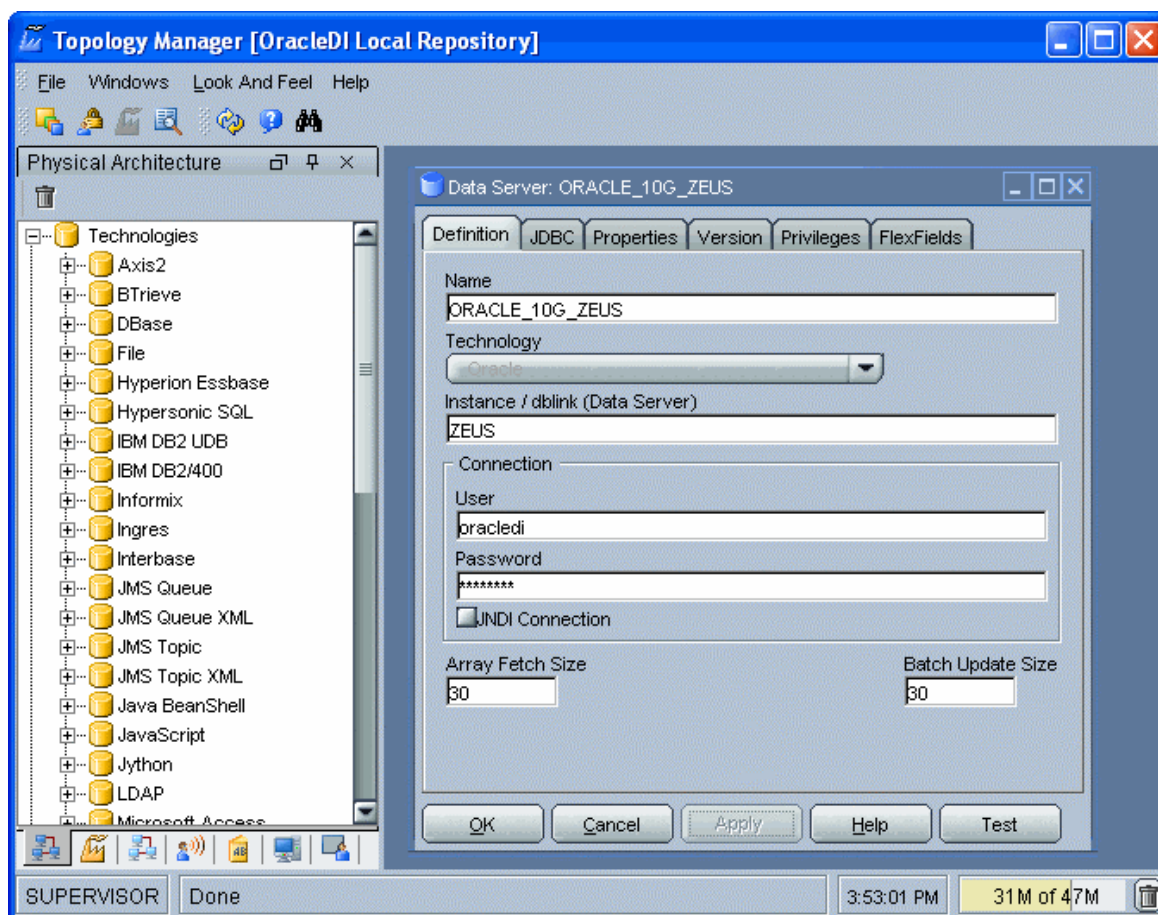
Topology Manager [OracleDI Local Repository]

File Windows Look And Feel Help

Physical Architecture

Technologies
Axis2
BTrieve
DBase
File
Hyperion Essbase
Hypersonic SQL
IBM DB2 UDB
IBM DB2/400
Informix
Ingres
Interbase
JMS Queue
JMS Queue XML
JMS Topic
JMS Topic XML
Java BeanShell
JavaScript
Jython
LDAP
Microsoft Access

Data Server: ORACLE_10G_ZEUS

Definition | JDBC | Properties | Version | Privileges | FlexFields

Name
ORACLE_10G_ZEUS
Technology
Oracle
Instance / dblink (Data Server)
ZEUS
Connection
User
oracledi
Password
********
JNDI Connection
Array Fetch Size
30
Batch Update Size
30

OK Cancel Apply Help Test

SUPERVISOR | Done | 3:53:01 PM | 31M of 47M